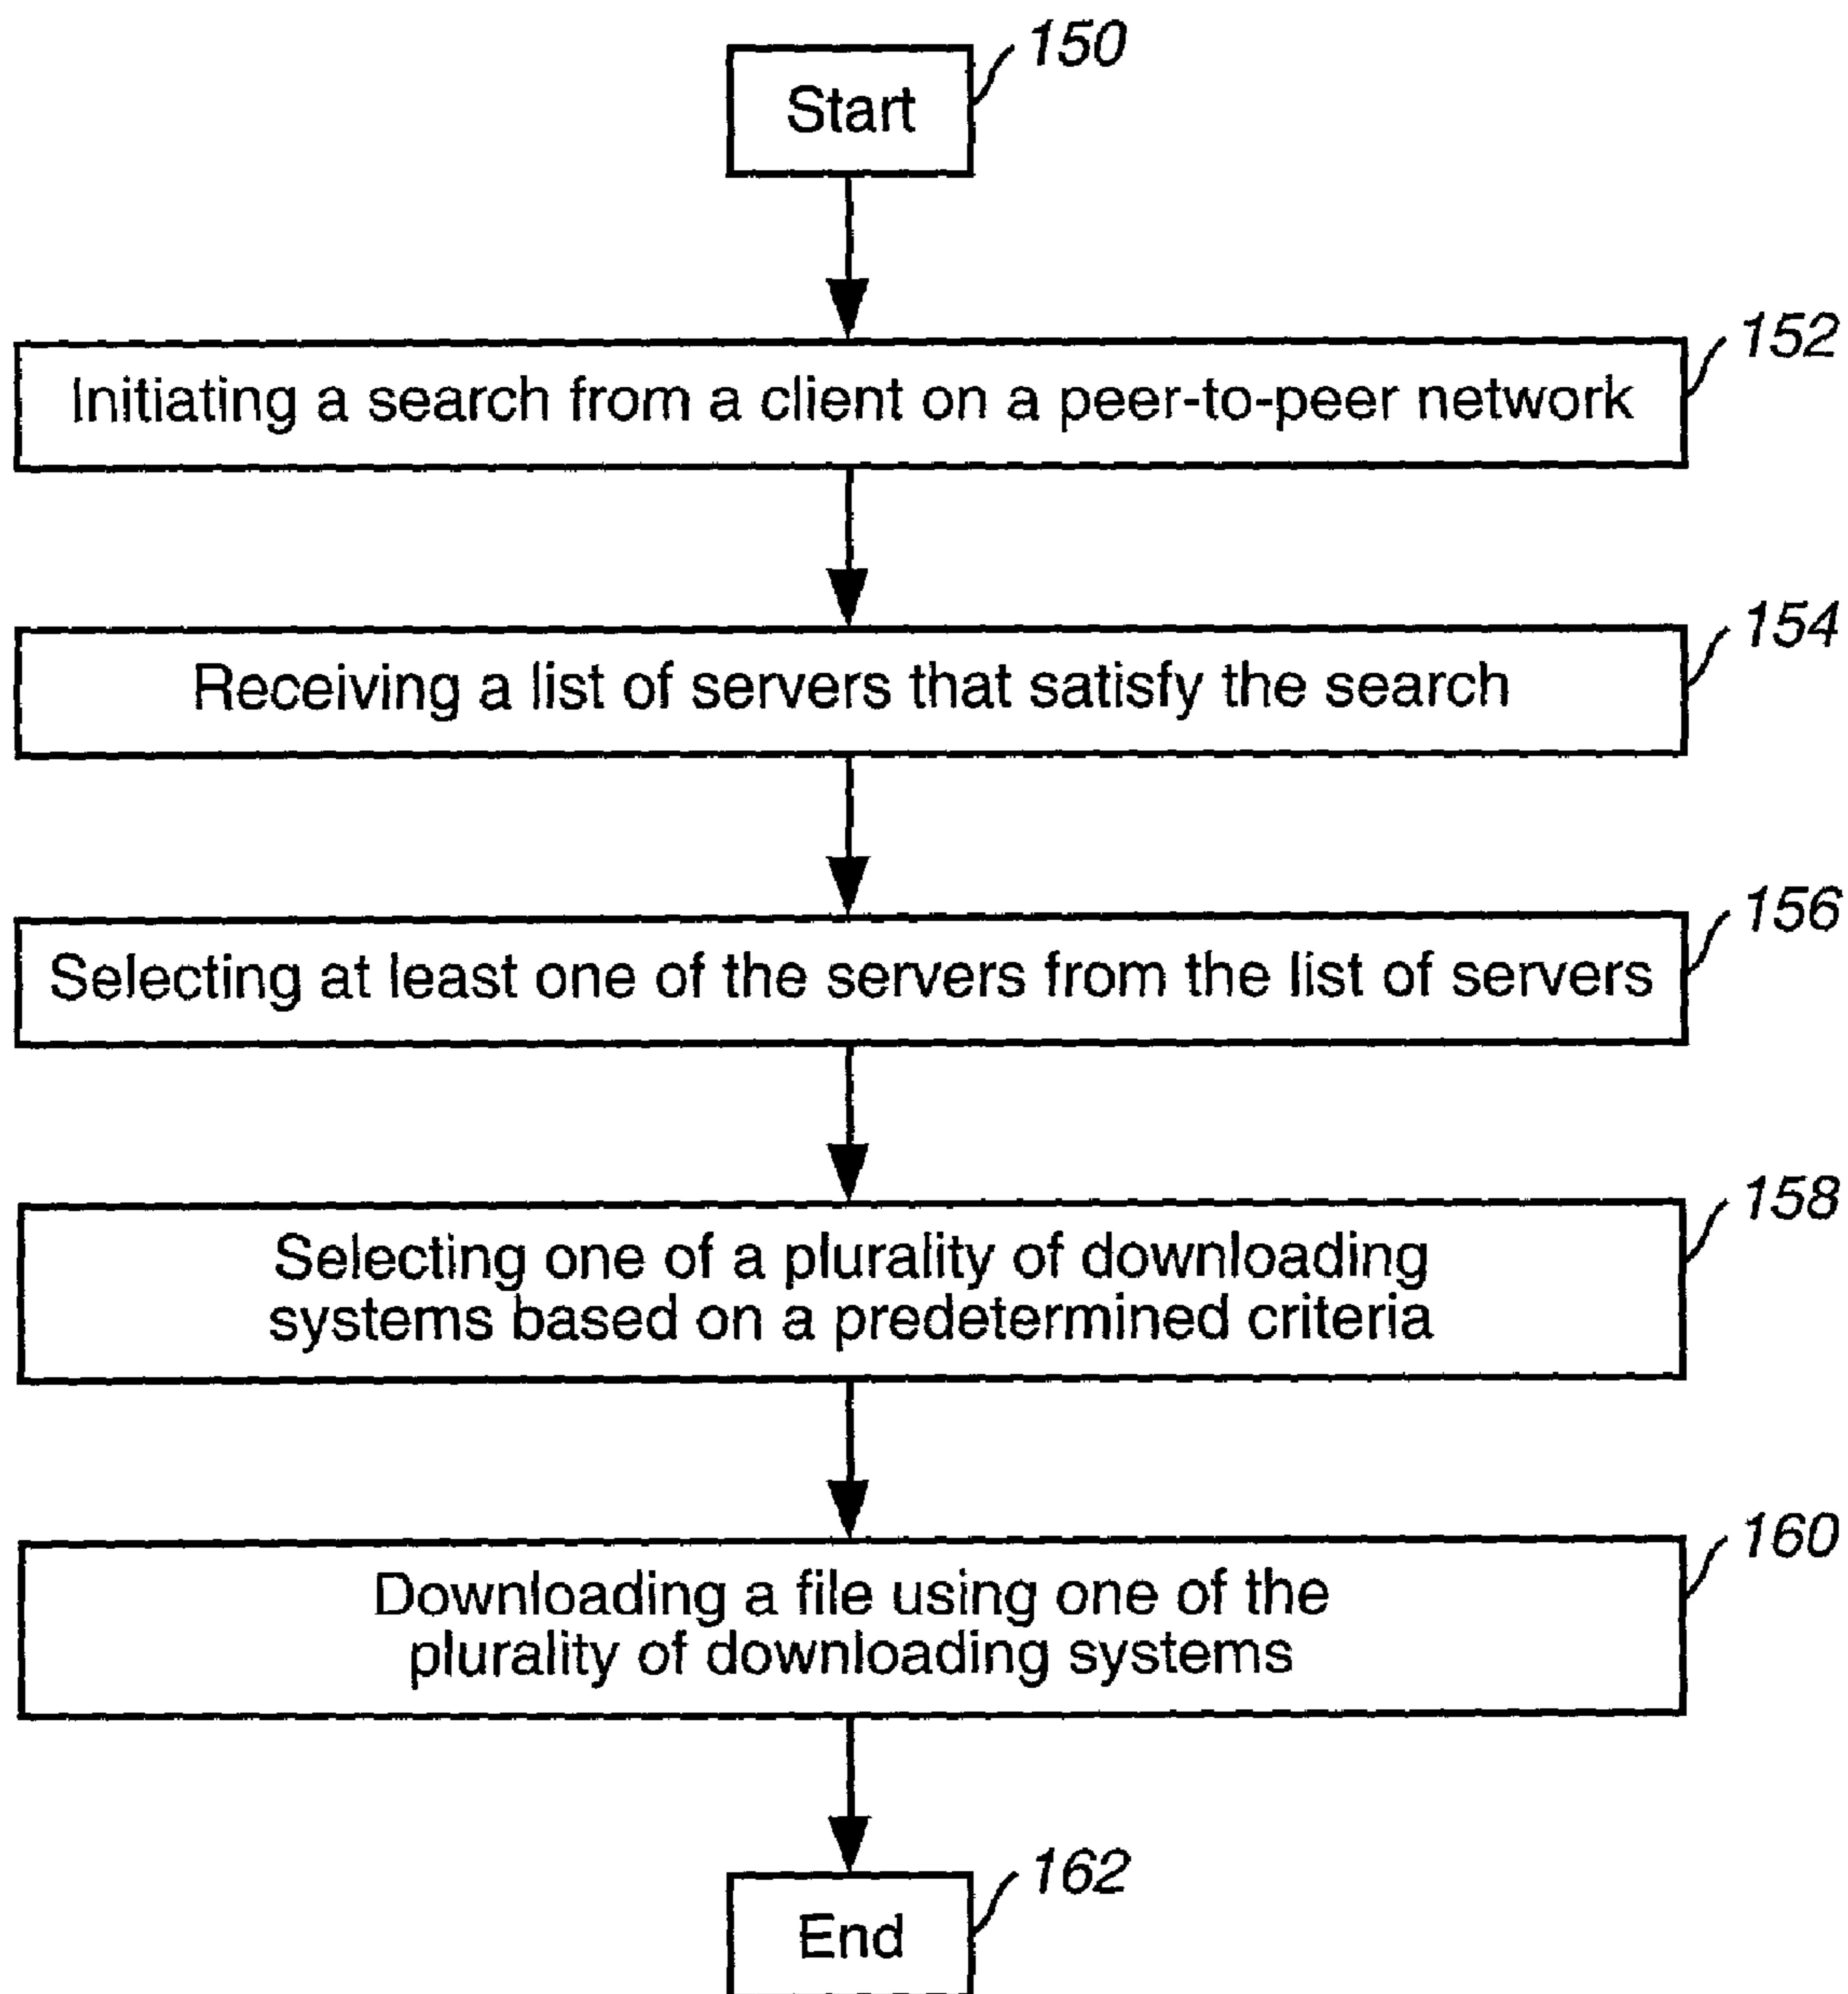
Start 150

Initiating a search from a client on a peer-to-peer network 152

Receiving a list of servers that satisfy the search 154

Selecting at least one of the servers from the list of servers 156

Selecting one of a plurality of downloading systems based on a predetermined criteria 158

Downloading a file using one of the plurality of downloading systems 160

End 162